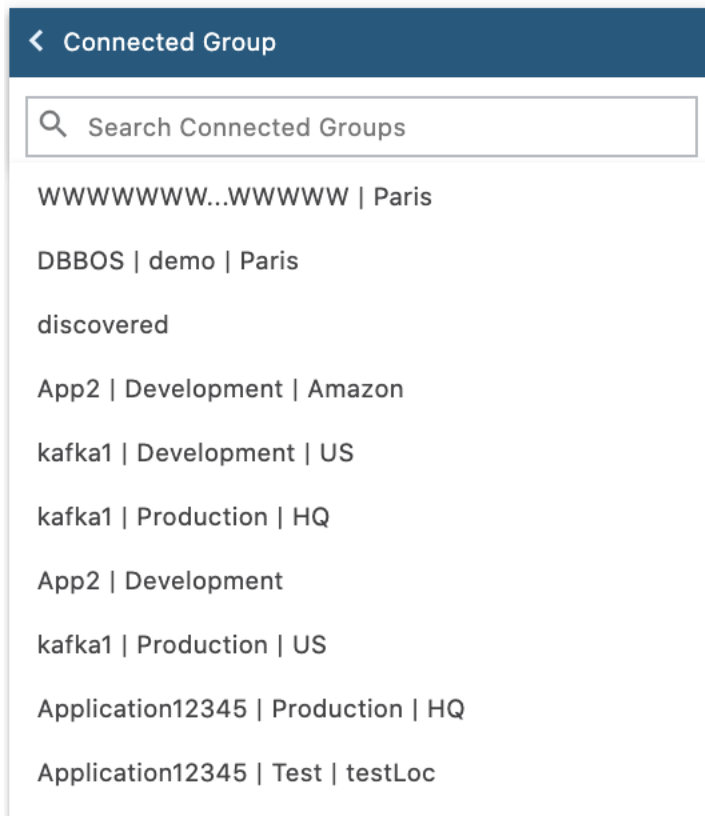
Connected Group

Search Connected Groups

WWWWWWW...WWWWW | Paris

DBBOS | demo | Paris

discovered

App2 | Development | Amazon

kafka1 | Development | US

kafka1 | Production | HQ

App2 | Development

kafka1 | Production | US

Application12345 | Production | HQ

Application12345 | Test | testLoc